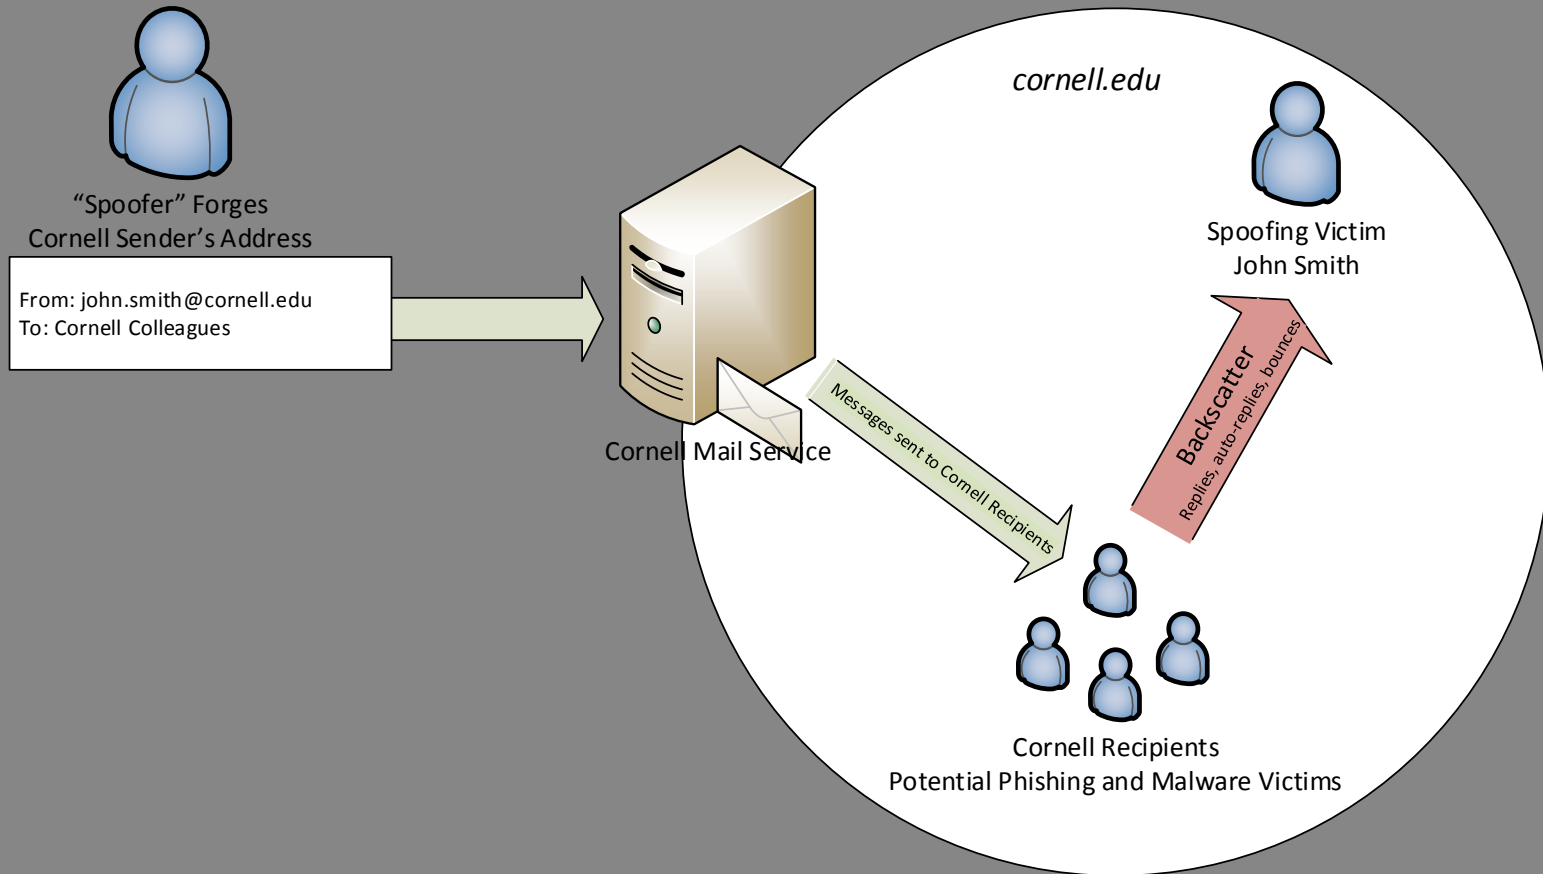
“Spoofer” Forges
Cornell Sender’s Address

From: john.smith@cornell.edu
To: Cornell Colleagues

Cornell Mail Service

cornell.edu

Spoofing Victim
John Smith

Messages sent to Cornell Recipients

Backscatter
Replies, auto-replies, bounces

Cornell Recipients
Potential Phishing and Malware Victims